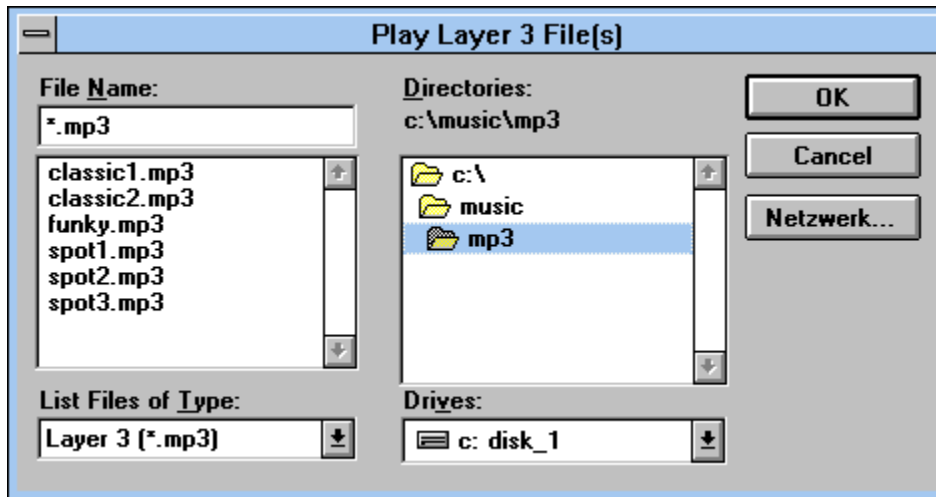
Play Layer 3 File(s)

File Name:
*.mp3
classic1.mp3
classic2.mp3
funky.mp3
spot1.mp3
spot2.mp3
spot3.mp3

List Files of Type:
Layer 3 (*.mp3)

Directories:
c:\music\mp3
c:\
music
mp3

Drives:
c: disk_1

OK
Cancel
Netzwerk...